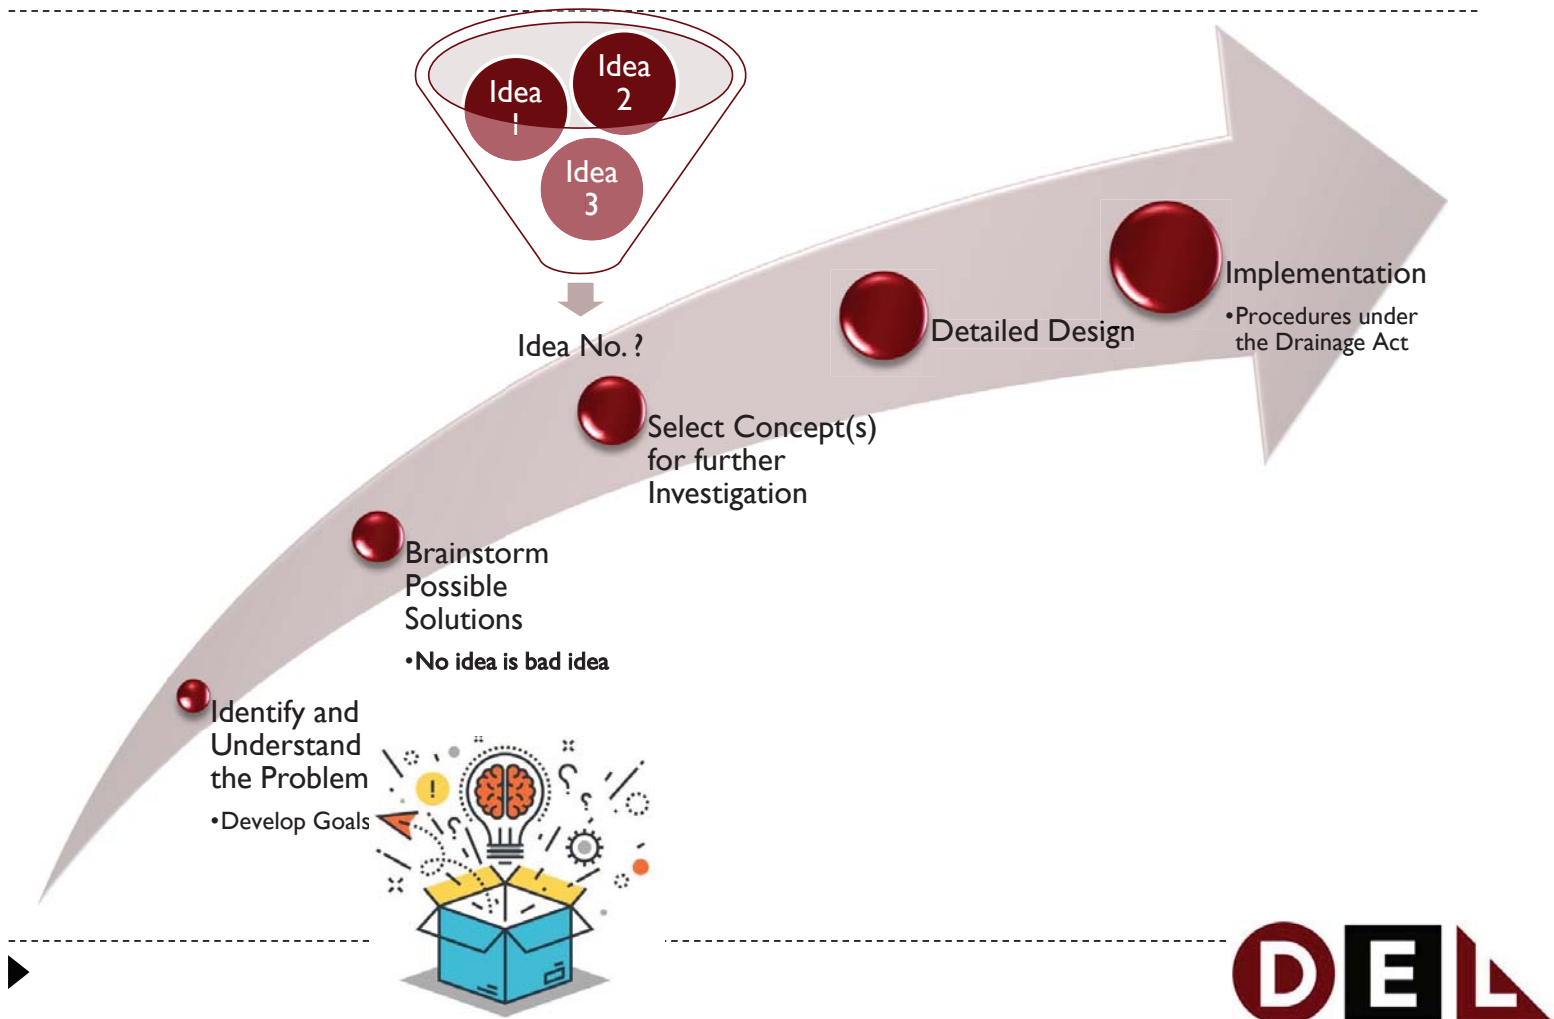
Idea 1

Idea 2

Idea 3

Idea No. ?

Implementation

•Procedures under the Drainage Act

Detailed Design

Select Concept(s) for further Investigation

Brainstorm Possible Solutions

•No idea is bad idea

Identify and Understand the Problem

•Develop Goals

DEL